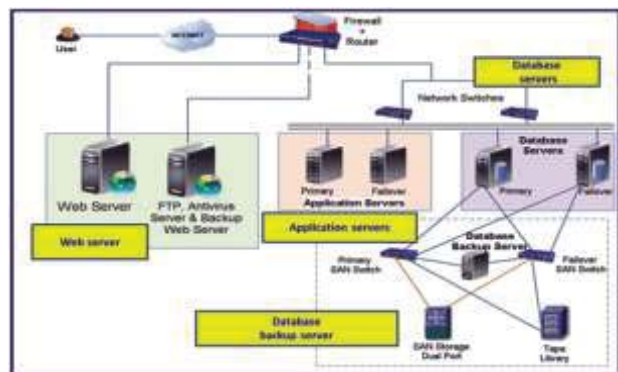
User

INTERNET

Firewall + Router

Database servers

Network Switches

Web Server

FTP, Antivirus Server & Backup Web Server

Web server

Primary

Failover

Application Servers

Application servers

Database Servers

Primary

Failover

Database Backup Server

Primary SAN Switch

Failover SAN Switch

Database backup server

SAN Storage Dual Port

Tape Library